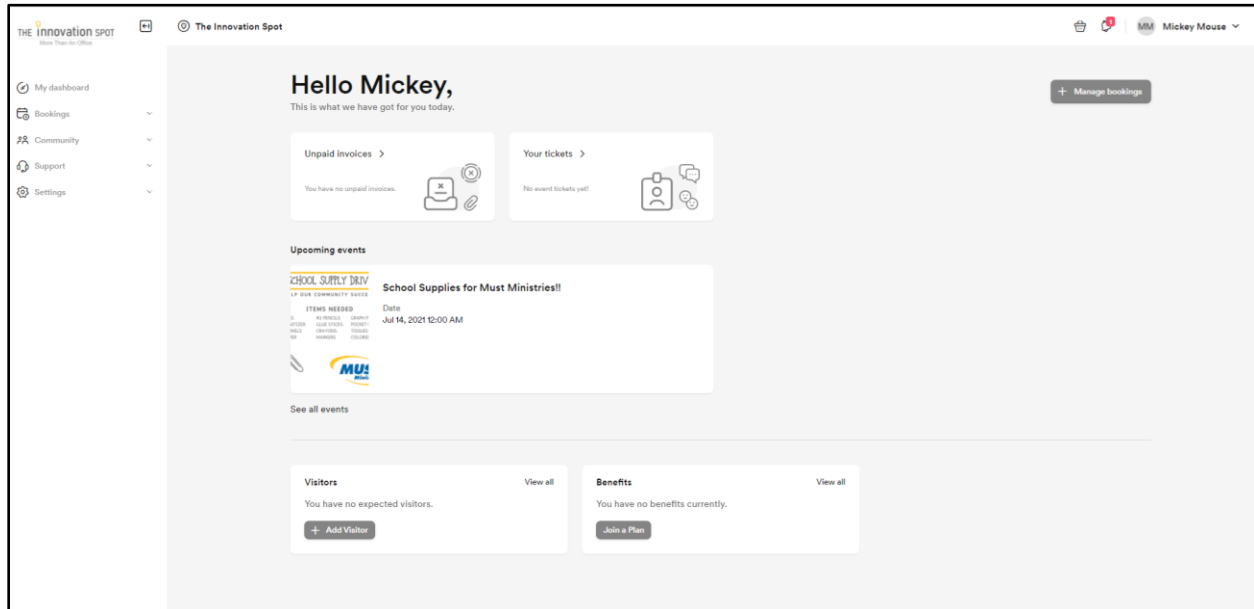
THE innovation SPOT
More Than An Office

The Innovation Spot

1

MM Mickey Mouse

My dashboard
Bookings
Community
Support
Settings

Hello Mickey,
This is what we have got for you today.

+ Manage bookings

Unpaid invoices >
You have no unpaid invoices.

Your tickets >
No event tickets yet!

Upcoming events

SCHOOL SUPPLY DRIV
LP OUR COMMUNITY SUCCE
ITEMS NEEDED
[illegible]
MUS

School Supplies for Must Ministries!!
Date
Jul 14, 2021 12:00 AM

See all events

Visitors
View all
You have no expected visitors.
+ Add Visitor

Benefits
View all
You have no benefits currently.
Join a Plan